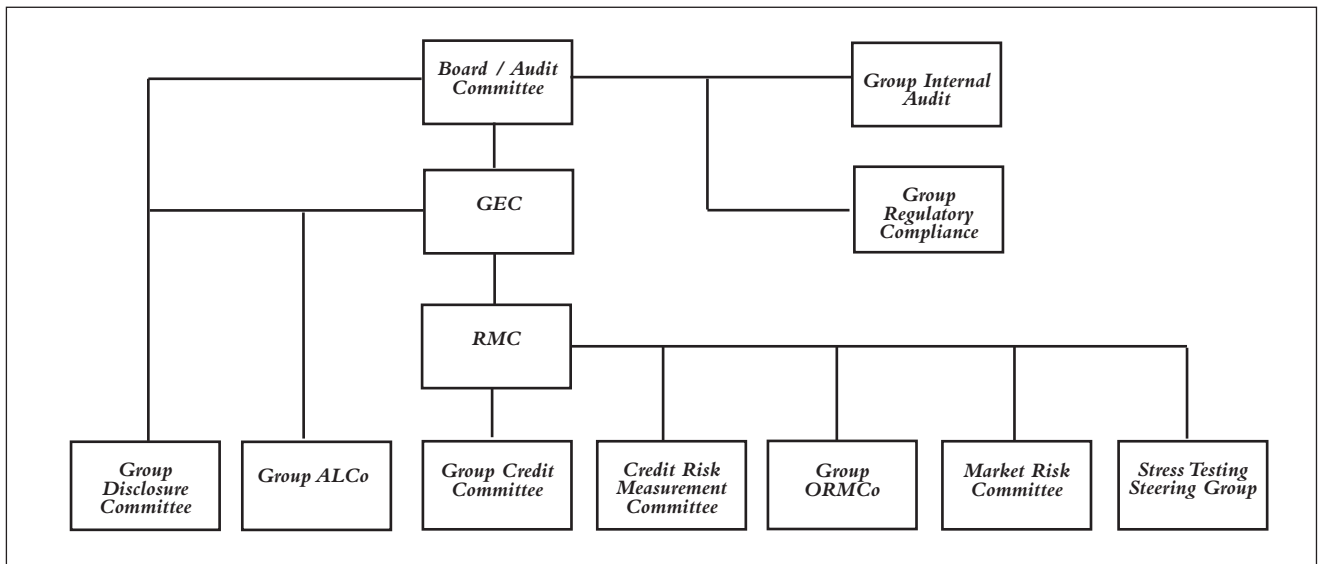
Board / Audit Committee

Group Internal Audit

GEC

Group Regulatory Compliance

RMC

Group Disclosure Committee

Group ALCo

Group Credit Committee

Credit Risk Measurement Committee

Group ORMCo

Market Risk Committee

Stress Testing Steering Group